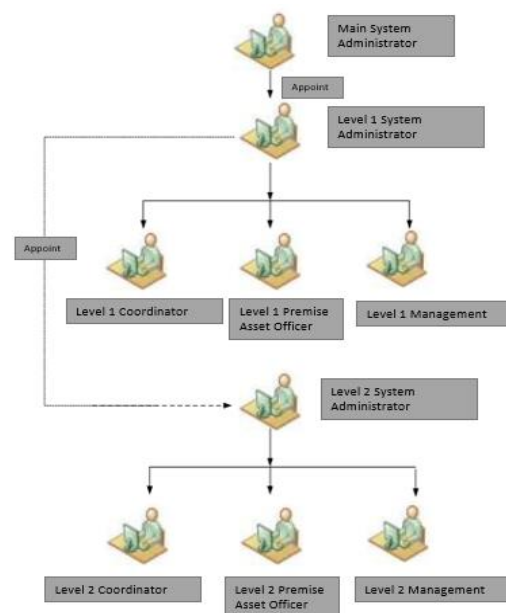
Main System Administrator

Appoint

Level 1 System Administrator

Appoint

Level 1 Coordinator

Level 1 Premise Asset Officer

Level 1 Management

Level 2 System Administrator

Level 2 Coordinator

Level 2 Premise Asset Officer

Level 2 Management